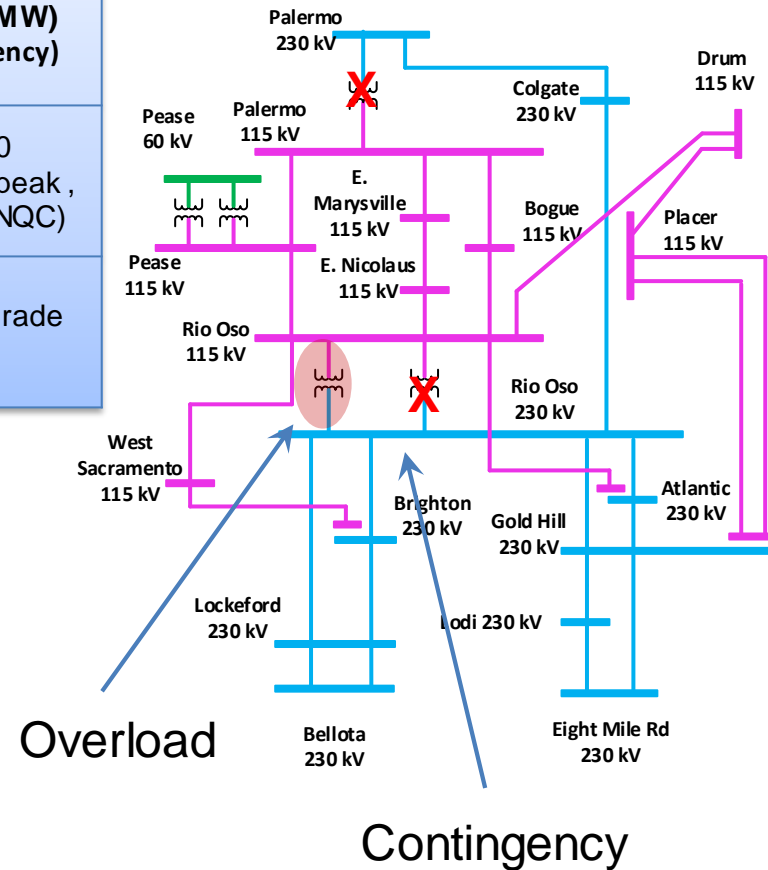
MW)
ency)

0
peak ,
NQC)

rade

Palermo
230 kV

Drum
115 kV

Colgate
230 kV

Pease
60 kV

Palermo
115 kV

E.
Marysville
115 kV

Bogue
115 kV

Placer
115 kV

Pease
115 kV

E. Nicolaus
115 kV

Rio Oso
115 kV

Rio Oso
230 kV

West
Sacramento
115 kV

Atlantic
230 kV

Brighton
230 kV

Gold Hill
230 kV

Lockeford
230 kV

Lodi 230 kV

Overload

Bellota
230 kV

Eight Mile Rd
230 kV

Contingency